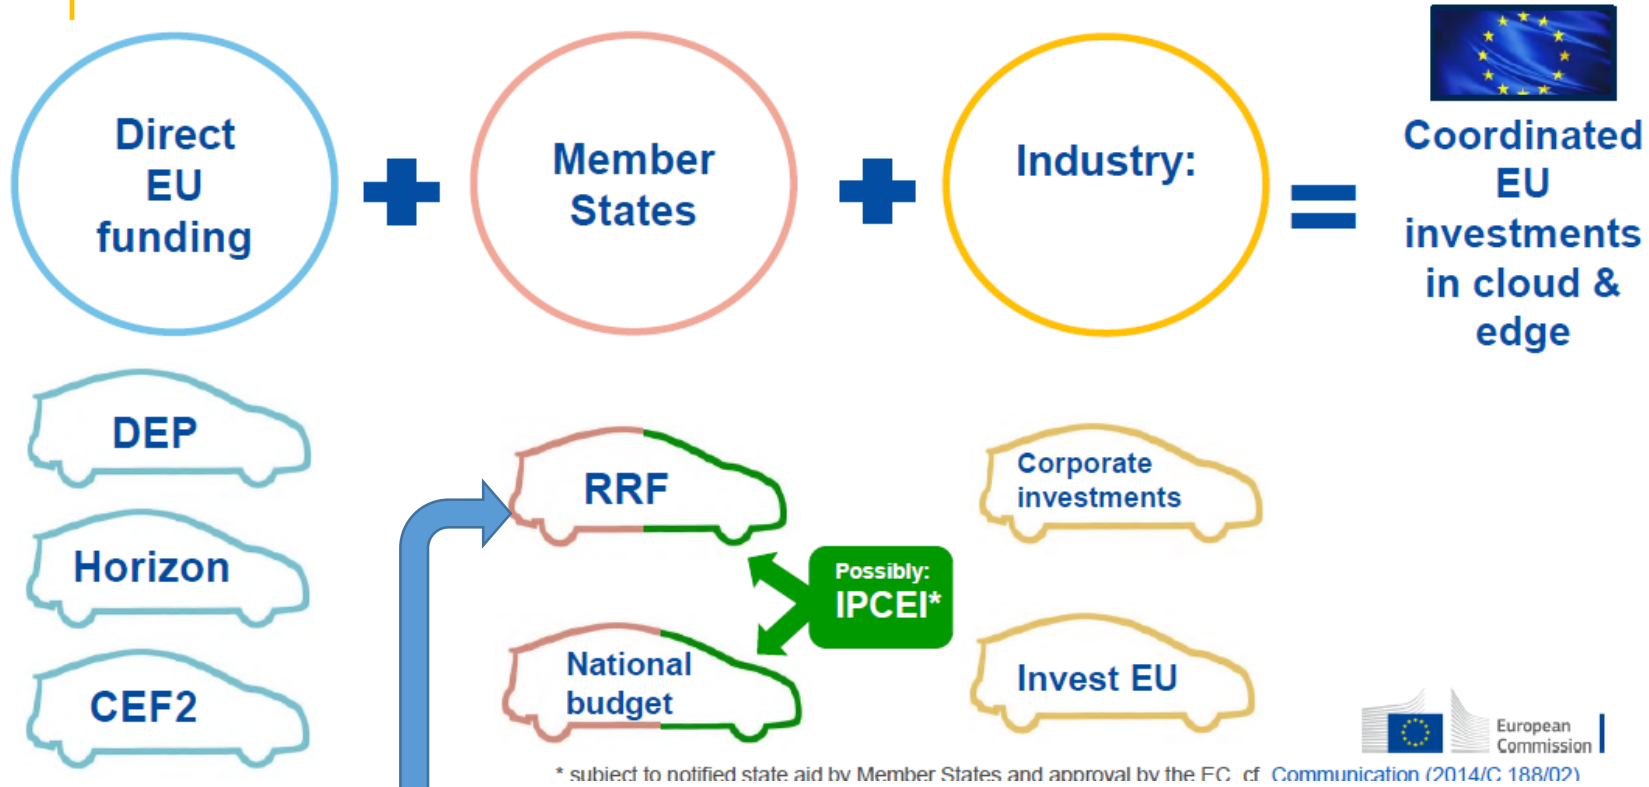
Direct EU funding

Member States

Industry:

Coordinated EU investments in cloud & edge

DEP

Horizon

CEF2

RRF

Possibly: IPCEI*

National budget

Corporate investments

Invest EU

European Commission

* subject to notified state aid by Member States and approval by the EC, cf. Communication (2014/C 188/02)